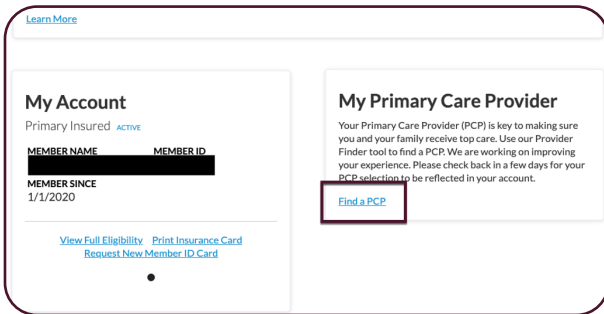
Learn More

My Account

Primary Insured ACTIVE

MEMBER NAME MEMBER ID

MEMBER SINCE
1/1/2020

View Full Eligibility Print Insurance Card
Request New Member ID Card

My Primary Care Provider

Your Primary Care Provider (PCP) is key to making sure you and your family receive top care. Use our Provider Finder tool to find a PCP. We are working on improving your experience. Please check back in a few days for your PCP selection to be reflected in your account.

Find a PCP